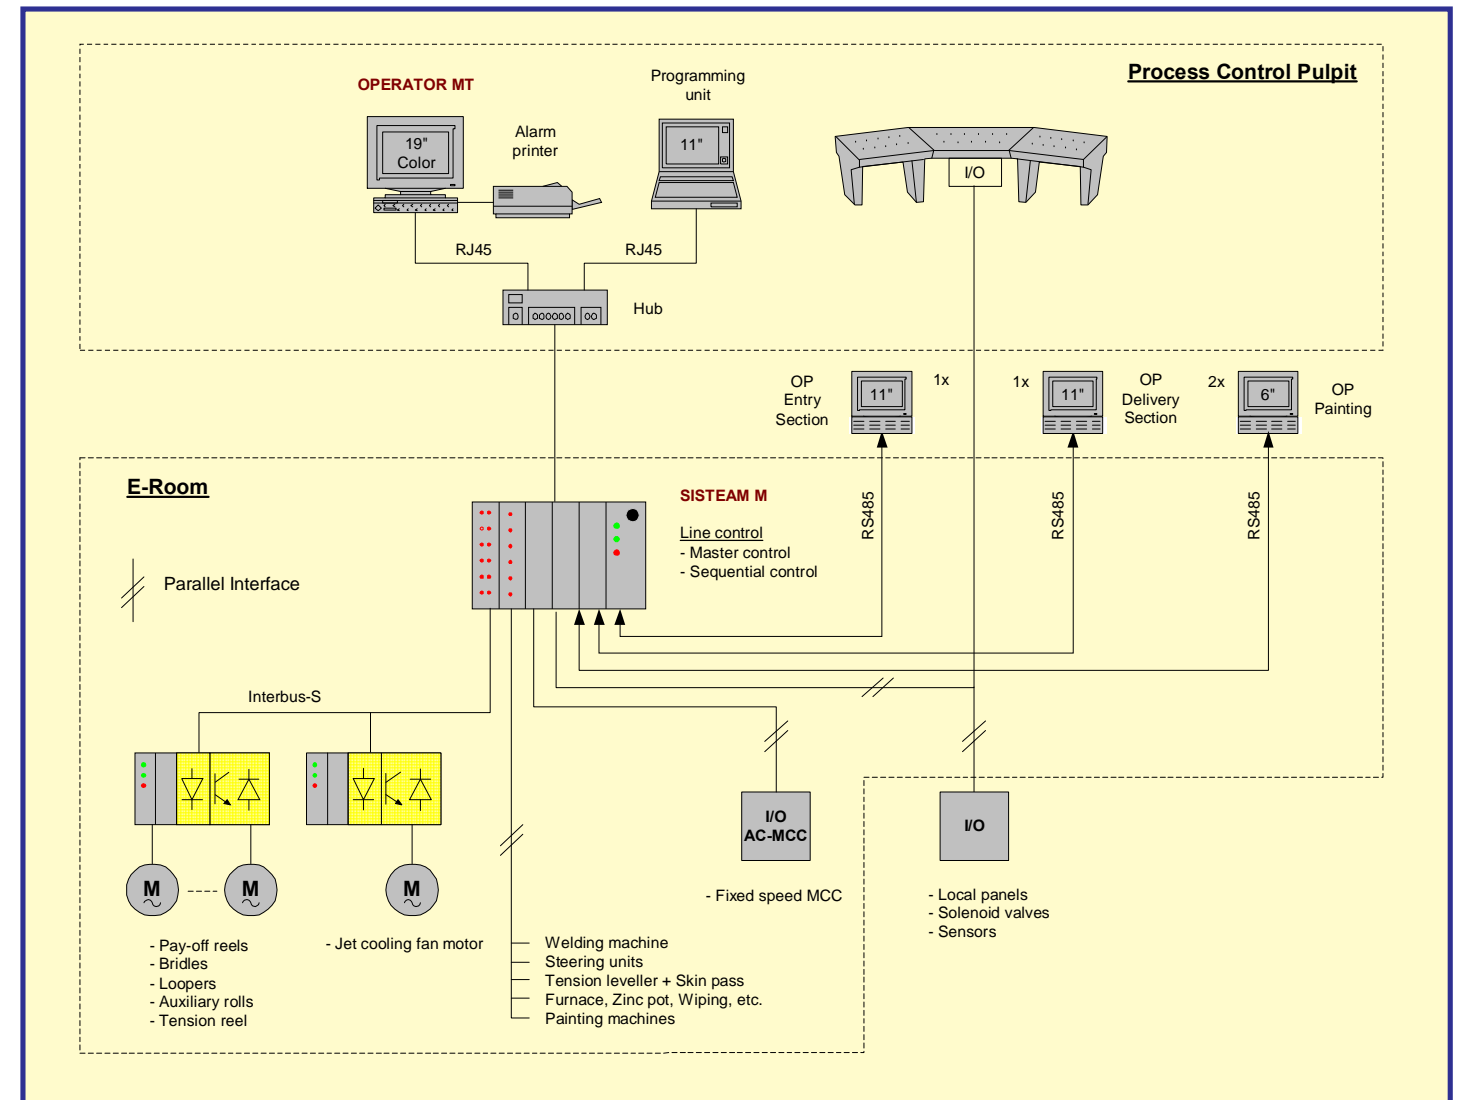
Process Control Pulpit

OPERATOR MT

19" Color

Alarm printer

Programming unit

11"

I/O

RJ45

RJ45

Hub

OP Entry Section

11"

1x

1x

11"

OP Delivery Section

2x

6"

OP Painting

E-Room

SISTEAM M

Line control
- Master control
- Sequential control

RS485

RS485

RS485

Parallel Interface

Interbus-S

M

M

M

I/O AC-MCC

I/O

- Fixed speed MCC

- Local panels
- Solenoid valves
- Sensors

- Pay-off reels
- Bridles
- Loopers
- Auxiliary rolls
- Tension reel

- Jet cooling fan motor

Welding machine
Steering units
Tension leveller + Skin pass
Furnace, Zinc pot, Wiping, etc.
Painting machines